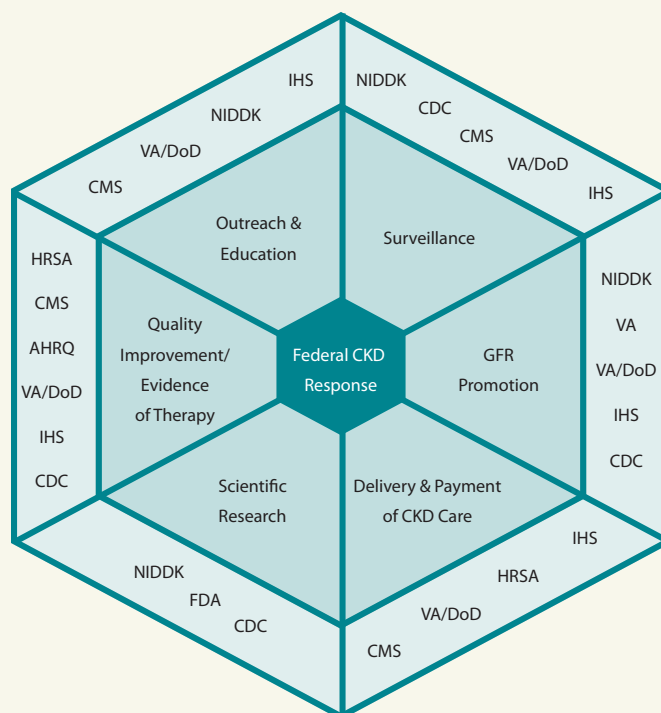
IHS
NIDDK
VA/DoD
CMS

NIDDK
CDC
CMS
VA/DoD
IHS

Outreach & Education

Surveillance

HRSA
CMS
AHRQ
VA/DoD
IHS
CDC

Quality Improvement/ Evidence of Therapy

Federal CKD Response

GFR Promotion

NIDDK
VA
VA/DoD
IHS
CDC

Scientific Research

Delivery & Payment of CKD Care

NIDDK
FDA
CDC

IHS
HRSA
VA/DoD
CMS